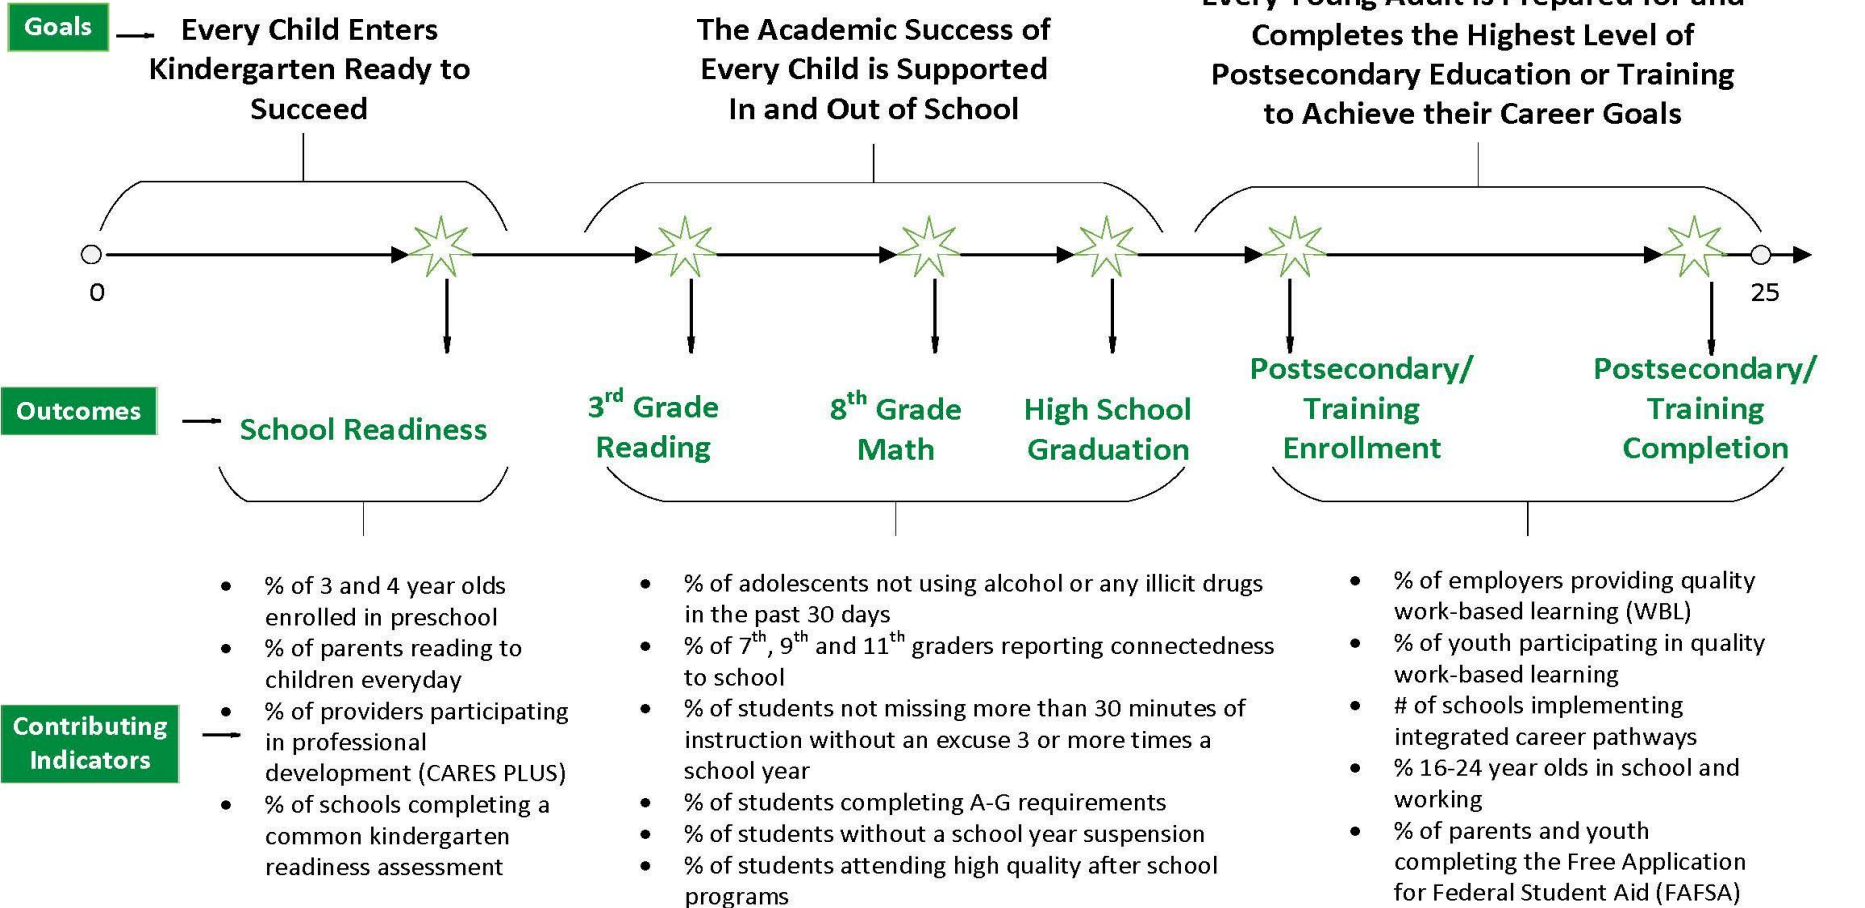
Goals

Every Child Enters Kindergarten Ready to Succeed

The Academic Success of Every Child is Supported In and Out of School

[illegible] Completes the Highest Level of Postsecondary Education or Training to Achieve their Career Goals

0

25

Outcomes

School Readiness

3$^{rd}$ Grade Reading

8$^{th}$ Grade Math

High School Graduation

Postsecondary/ Training Enrollment

Postsecondary/ Training Completion

Contributing Indicators

- % of 3 and 4 year olds enrolled in preschool
- % of parents reading to children everyday
- % of providers participating in professional development (CARES PLUS)
- % of schools completing a common kindergarten readiness assessment

- % of adolescents not using alcohol or any illicit drugs in the past 30 days
- % of 7$^{th}$, 9$^{th}$ and 11$^{th}$ graders reporting connectedness to school
- % of students not missing more than 30 minutes of instruction without an excuse 3 or more times a school year
- % of students completing A-G requirements
- % of students without a school year suspension
- % of students attending high quality after school programs

- % of employers providing quality work-based learning (WBL)
- % of youth participating in quality work-based learning
- # of schools implementing integrated career pathways
- % 16-24 year olds in school and working
- % of parents and youth completing the Free Application for Federal Student Aid (FAFSA)